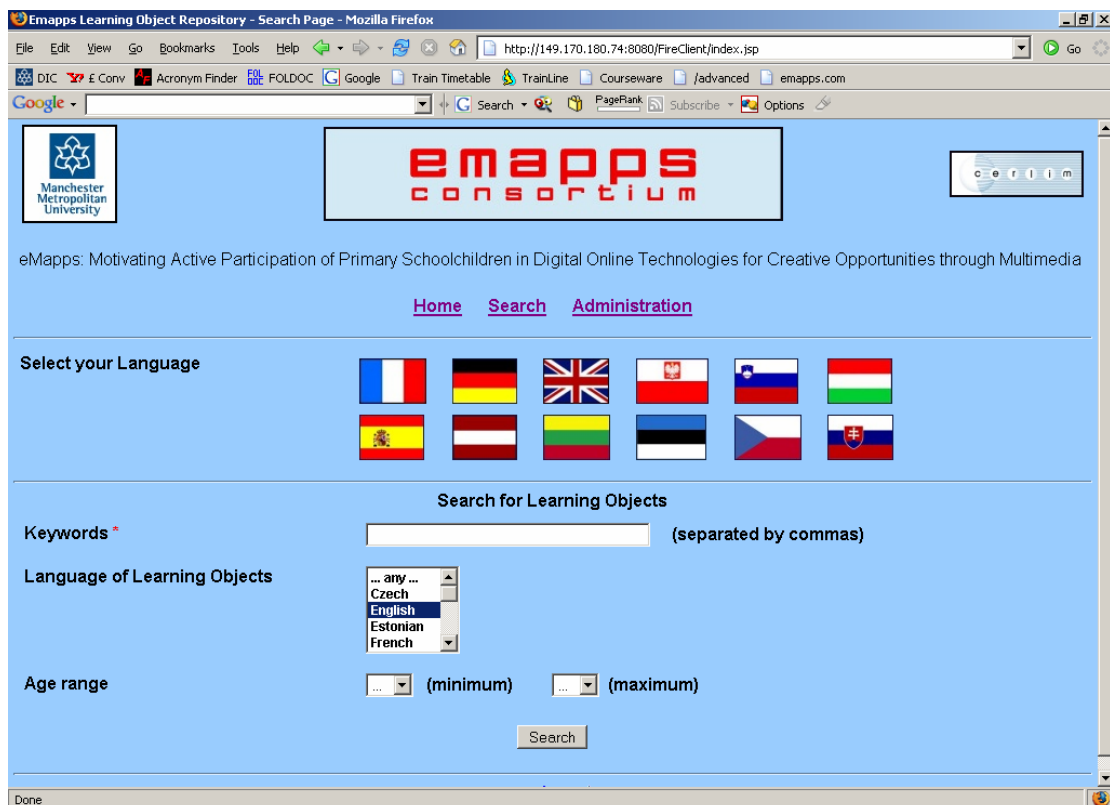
Emapps Learning Object Repository - Search Page - Mozilla Firefox

File Edit View Go Bookmarks Tools Help http://149.170.180.74:8080/FireClient/index.jsp Go

DIC £ Conv Acronym Finder FOLDOC Google Train Timetable TrainLine Courseware /advanced emapps.com

Google Search PageRank Subscribe Options

Manchester Metropolitan University

emapps consortium

cerlim

eMapps: Motivating Active Participation of Primary Schoolchildren in Digital Online Technologies for Creative Opportunities through Multimedia

Home Search Administration

Select your Language

Search for Learning Objects

Keywords * (separated by commas)

Language of Learning Objects
... any ...
Czech
English
Estonian
French

Age range ... (minimum) ... (maximum)

Search

Done